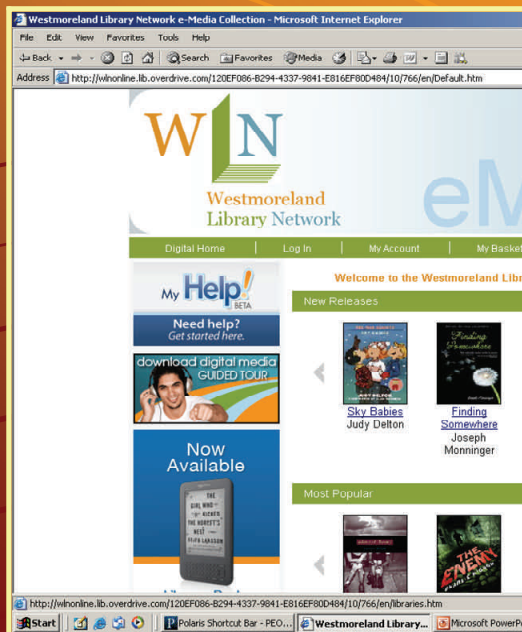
Westmoreland Library Network e-Media Collection - Microsoft Internet Explorer

File Edit View Favorites Tools Help

Back Search Favorites Media

Address http://wlnonline.lib.overdrive.com/120EF086-B294-4337-9841-E816EF80D484/10/766/en/Default.htm

WLN

Westmoreland Library Network

eM

Digital Home | Log In | My Account | My Basket

My Help! BETA

Need help? Get started here.

download digital media GUIDED TOUR

Now Available

THE GIRL WHO KICKED THE HORNET'S NEST STIEG LARSSON

Welcome to the Westmoreland Libra

New Releases

Sky Babies
Judy Delton

Finding Somewhere
Joseph Monninger

Most Popular

THE ENEMY

http://wlnonline.lib.overdrive.com/120EF086-B294-4337-9841-E816EF80D484/10/766/en/libraries.htm

Start | Polaris Shortcut Bar - PEO... | Westmoreland Library... | Microsoft PowerP